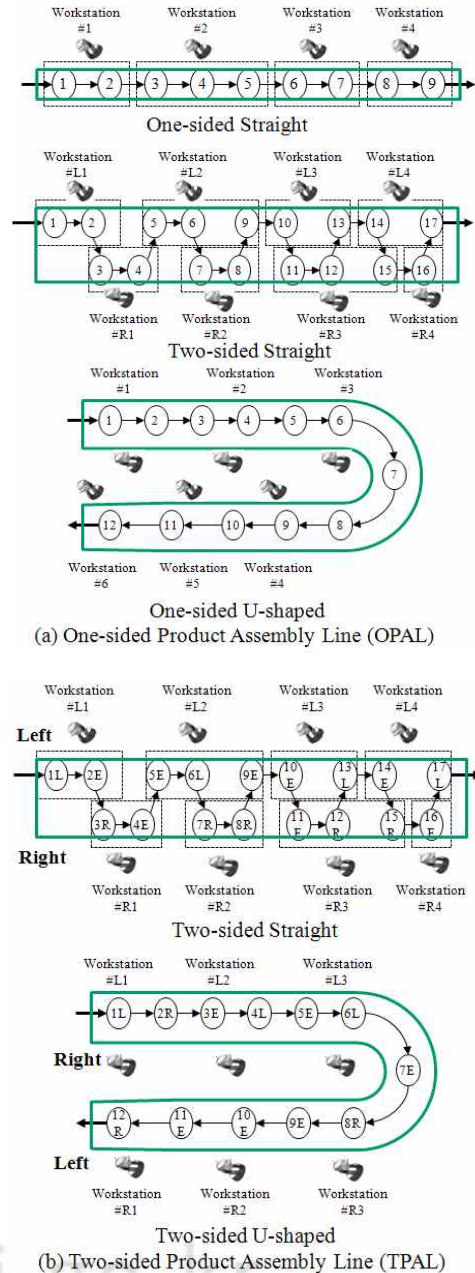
Workstation #1
Workstation #2
Workstation #3
Workstation #4

1 2 3 4 5 6 7 8 9

One-sided Straight

Workstation #L1
Workstation #L2
Workstation #L3
Workstation #L4

1 2 5 6 9 10 13 14 17
3 4 7 8 11 12 15 16

Workstation #R1
Workstation #R2
Workstation #R3
Workstation #R4

Two-sided Straight

Workstation #1
Workstation #2
Workstation #3

1 2 3 4 5 6 7
12 11 10 9 8

Workstation #6
Workstation #5
Workstation #4

One-sided U-shaped

(a) One-sided Product Assembly Line (OPAL)

Workstation #L1
Workstation #L2
Workstation #L3
Workstation #L4

Left

1L 2E 5E 6L 9E 10 E 13 L 14 E 17 L
3R 4E 7R 8R 11 E 12 R 15 R 16 E

Right

Workstation #R1
Workstation #R2
Workstation #R3
Workstation #R4

Two-sided Straight

Workstation #L1
Workstation #L2
Workstation #L3

1L 2R 3E 4L 5E 6L

Right

7E

12 R 11 E 10 E 9E 8R

Left

Workstation #R1
Workstation #R2
Workstation #R3

Two-sided U-shaped

(b) Two-sided Product Assembly Line (TPAL)